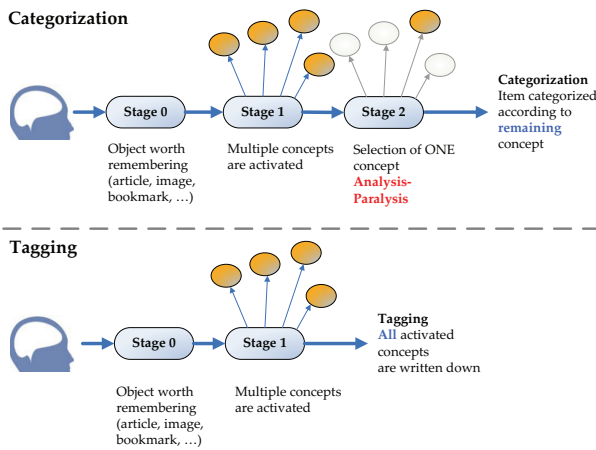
Categorization

Stage 0

Stage 1

Stage 2

Categorization
Item categorized according to remaining concept

Object worth remembering (article, image, bookmark, …)

Multiple concepts are activated

Selection of ONE concept
Analysis-Paralysis

Tagging

Stage 0

Stage 1

Tagging
All activated concepts are written down

Object worth remembering (article, image, bookmark, …)

Multiple concepts are activated